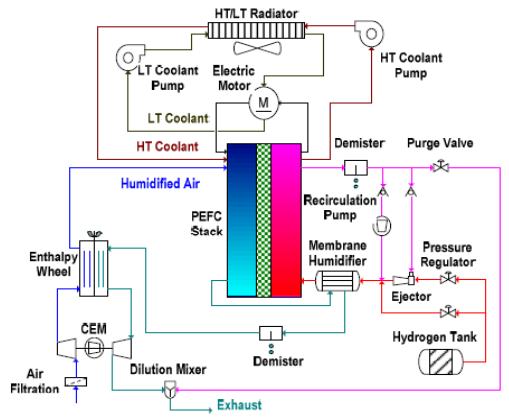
HT/LT Radiator
LT Coolant Pump
Electric Motor
HT Coolant Pump
M
LT Coolant
HT Coolant
Demister
Purge Valve
Humidified Air
PEFC Stack
Recirculation Pump
Enthalpy Wheel
Membrane Humidifier
Pressure Regulator
Ejector
CEM
Hydrogen Tank
Demister
Air Filtration
Dilution Mixer
Exhaust